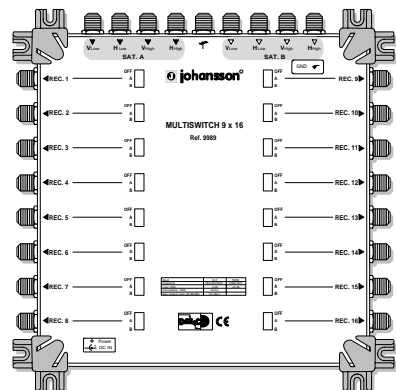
V Low H Low V High H High
SAT. A
V Low H Low V High H High
SAT. B
GND
johansson
MULTISWITCH 9 x 16
Ref. 9989
REC. 1
REC. 2
REC. 3
REC. 4
REC. 5
REC. 6
REC. 7
REC. 8
REC. 9
REC. 10
REC. 11
REC. 12
REC. 13
REC. 14
REC. 15
REC. 16
OFF
A
B
OFF
A
B
OFF
A
B
OFF
A
B
OFF
A
B
OFF
A
B
OFF
A
B
OFF
A
B
OFF
A
B
OFF
A
B
OFF
A
B
OFF
A
B
OFF
A
B
OFF
A
B
OFF
A
B
OFF
A
B
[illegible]
CE
Power
DC IN